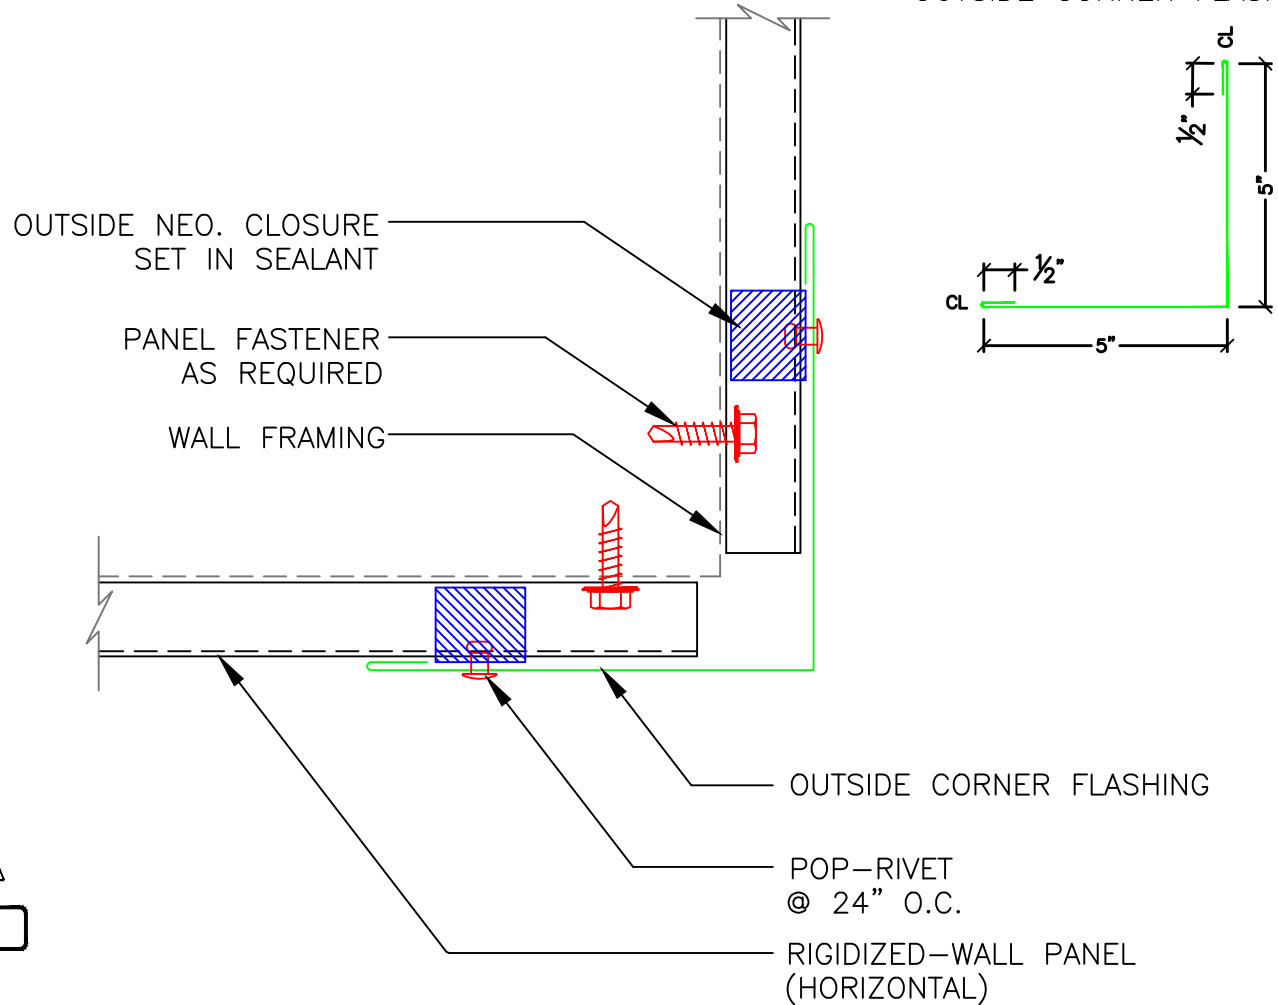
OUTSIDE NEO. CLOSURE SET IN SEALANT

PANEL FASTENER AS REQUIRED

WALL FRAMING

CL

$\frac{1}{2}$"

5"

$\frac{1}{2}$"

CL

5"

OUTSIDE CORNER FLASHING

POP–RIVET @ 24" O.C.

RIGIDIZED–WALL PANEL (HORIZONTAL)